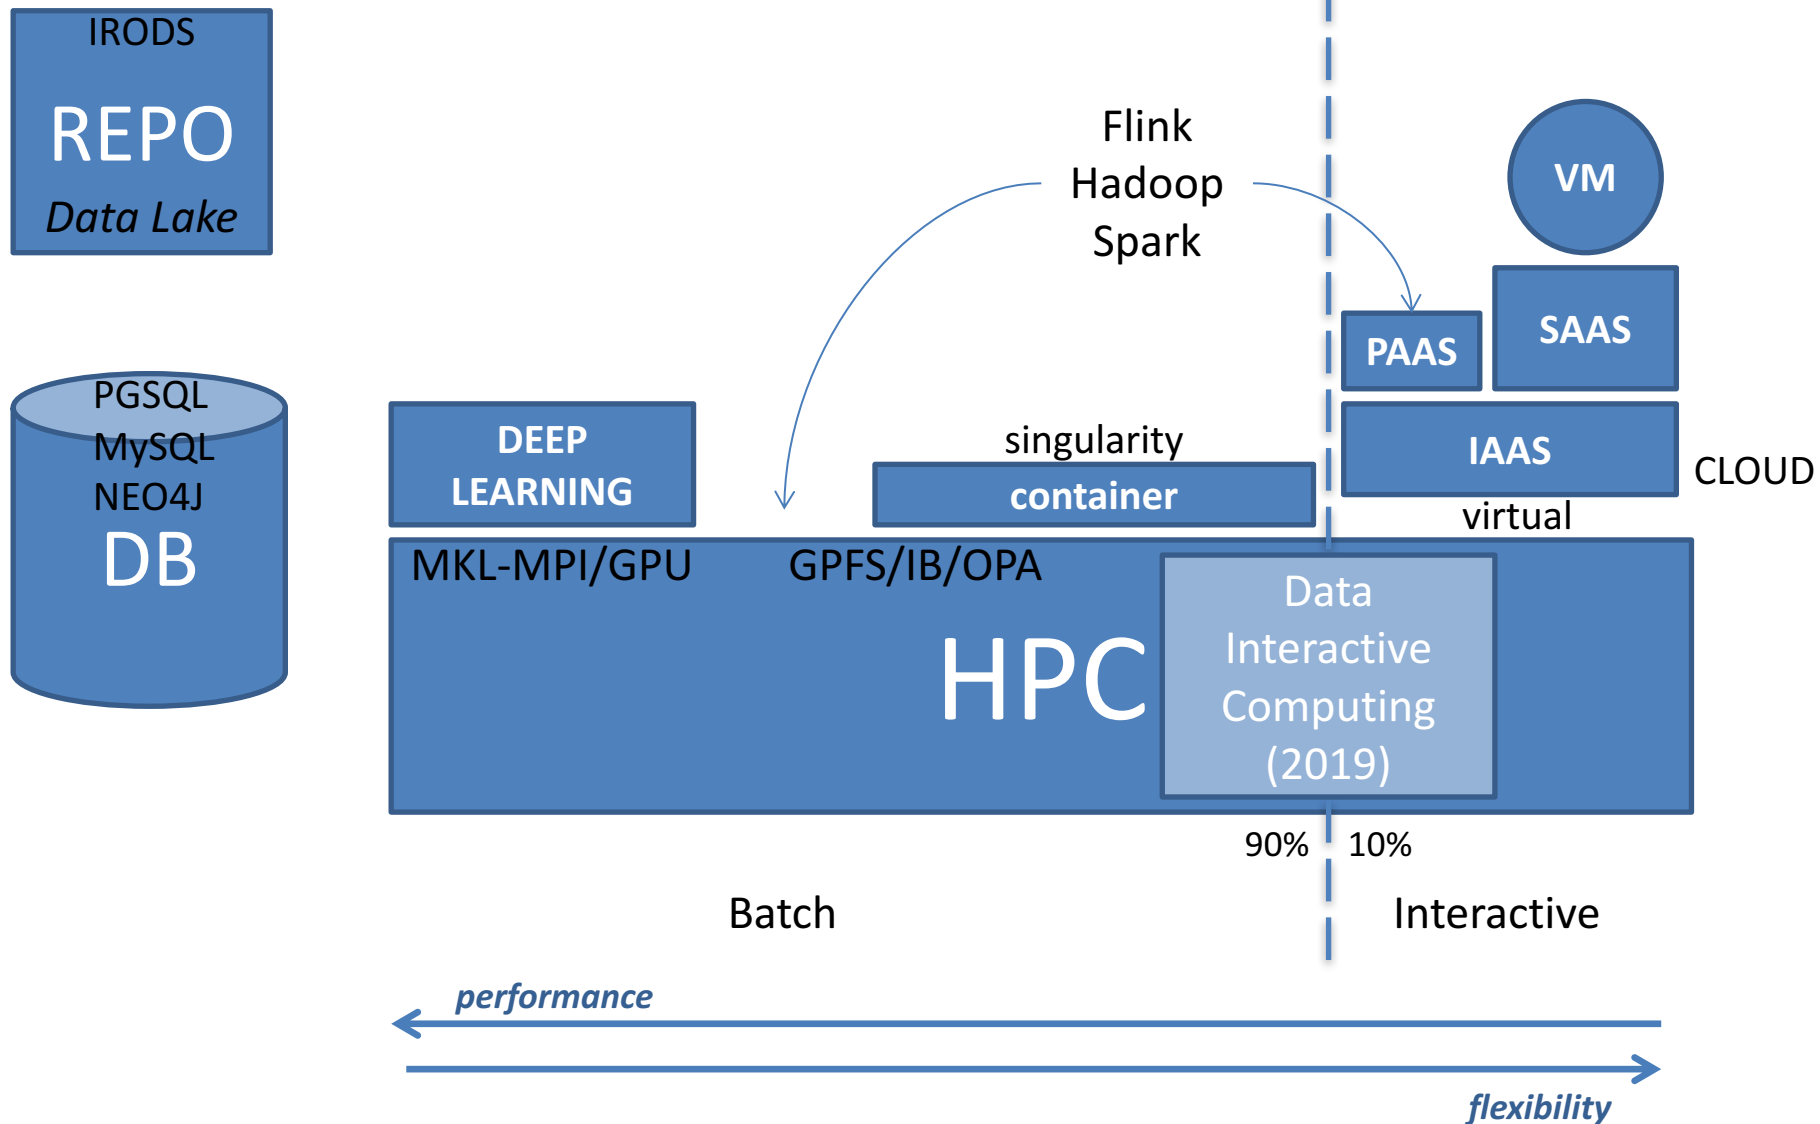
IRODS

REPO

Data Lake

Flink
Hadoop
Spark

VM

PGSQL
MySQL
NEO4J
DB

PAAS

SAAS

DEEP LEARNING

singularity

container

IAAS

CLOUD

virtual

MKL-MPI/GPU

GPFS/IB/OPA

HPC

Data Interactive Computing (2019)

90%

10%

Batch

Interactive

performance

flexibility